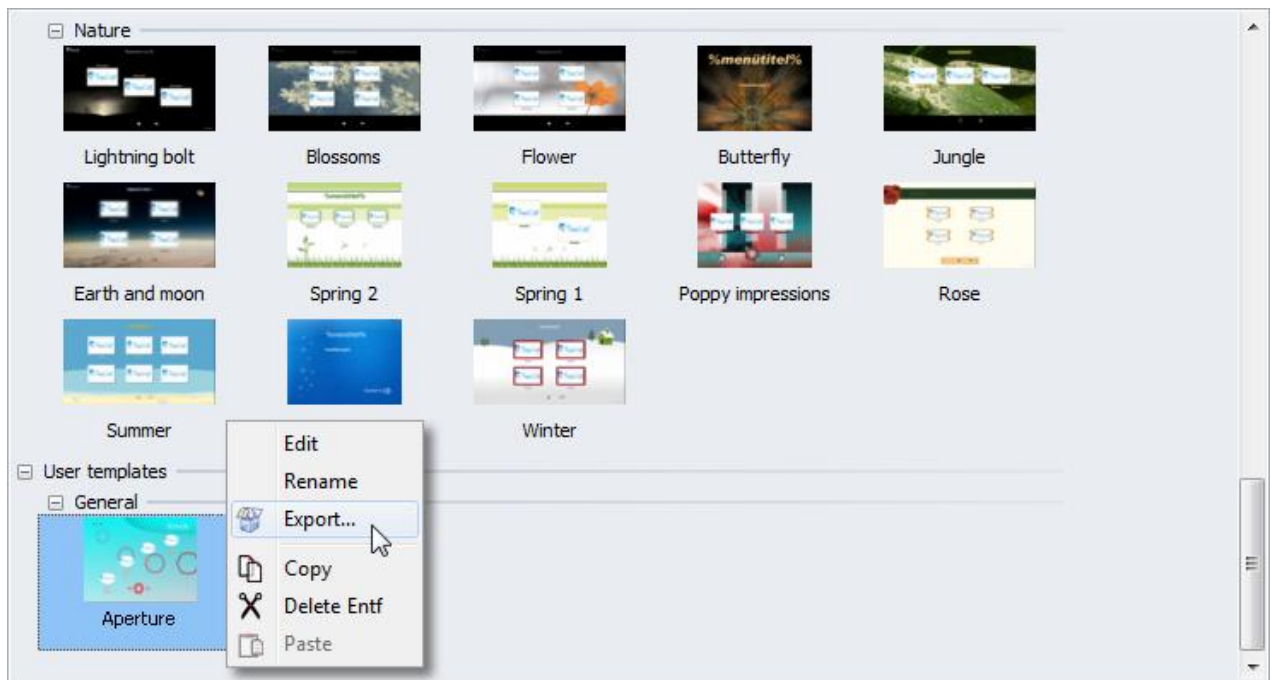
Nature

%menütitel%

Lightning bolt

Blossoms

Flower

Butterfly

Jungle

Earth and moon

Spring 2

Spring 1

Poppy impressions

Rose

Summer

Winter

User templates

General

Aperture

Edit

Rename

Export...

Copy

Delete Entf

Paste